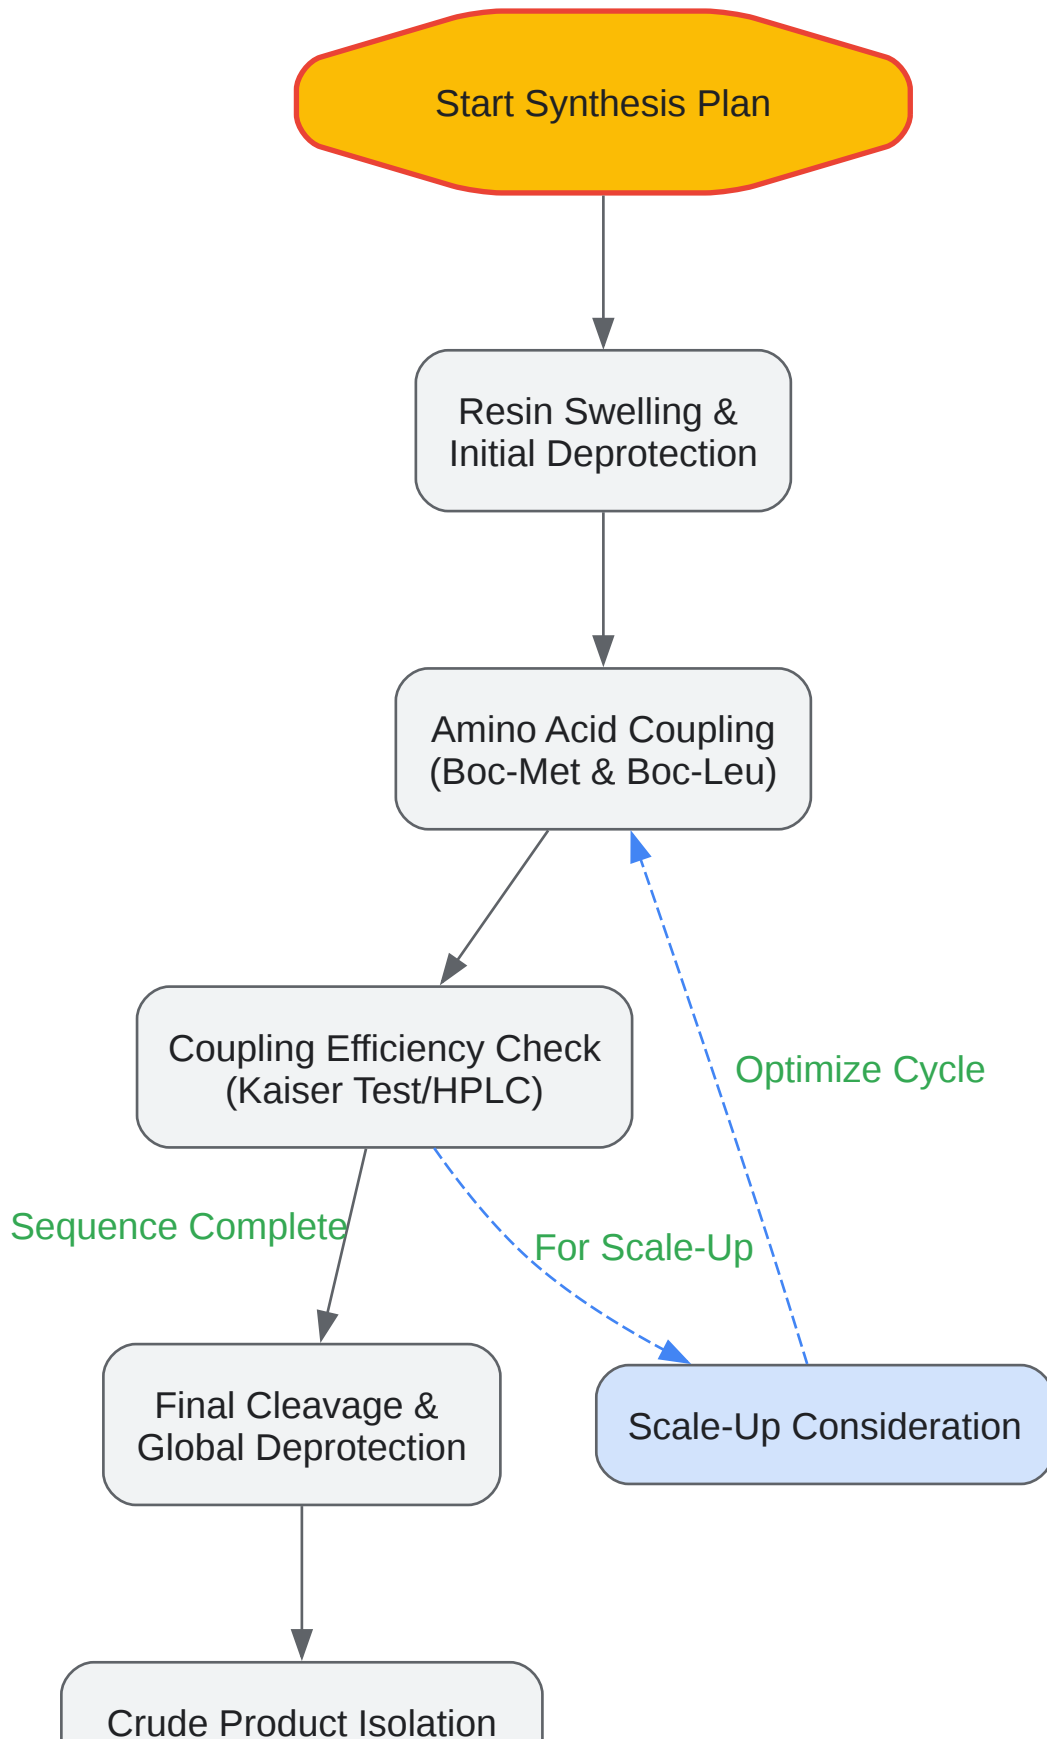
Start Synthesis Plan

Resin Swelling & Initial Deprotection

Amino Acid Coupling (Boc-Met & Boc-Leu)

Coupling Efficiency Check (Kaiser Test/HPLC)

Optimize Cycle

Sequence Complete

For Scale-Up

Final Cleavage & Global Deprotection

Scale-Up Consideration

Crude Product Isolation